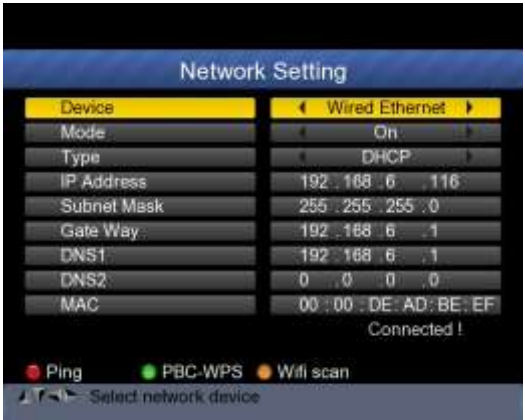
Network Setting

| | |
|---|---|
| Device | Wired Ethernet |
| Mode | On |
| Type | DHCP |
| IP Address | 192 . 168 . 6 . 116 |
| Subnet Mask | 255 . 255 . 255 . 0 |
| Gate Way | 192 . 168 . 6 . 1 |
| DNS1 | 192 . 168 . 6 . 1 |
| DNS2 | 0 . 0 . 0 . 0 |
| MAC | 00 : 00 : DE : AD : BE : EF |

Connected !

Ping PBC-WPS Wifi scan

Select network device